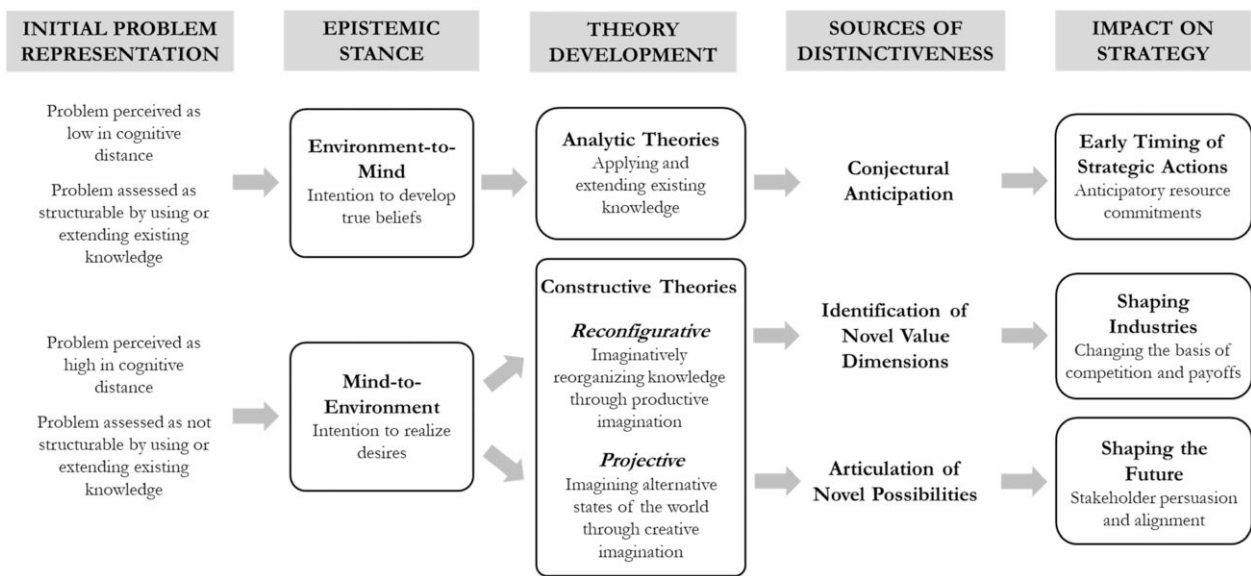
INITIAL PROBLEM REPRESENTATION

EPISTEMIC STANCE

THEORY DEVELOPMENT

SOURCES OF DISTINCTIVENESS

IMPACT ON STRATEGY

Problem perceived as low in cognitive distance

Problem assessed as structurable by using or extending existing knowledge

Environment-to-Mind
Intention to develop true beliefs

Analytic Theories
Applying and extending existing knowledge

Conjectural Anticipation

Early Timing of Strategic Actions
Anticipatory resource commitments

Problem perceived as high in cognitive distance

Problem assessed as not structurable by using or extending existing knowledge

Mind-to-Environment
Intention to realize desires

Constructive Theories

*Reconfigurative*
Imaginatively reorganizing knowledge through productive imagination

*Projective*
Imagining alternative states of the world through creative imagination

Identification of Novel Value Dimensions

Articulation of Novel Possibilities

Shaping Industries
Changing the basis of competition and payoffs

Shaping the Future
Stakeholder persuasion and alignment